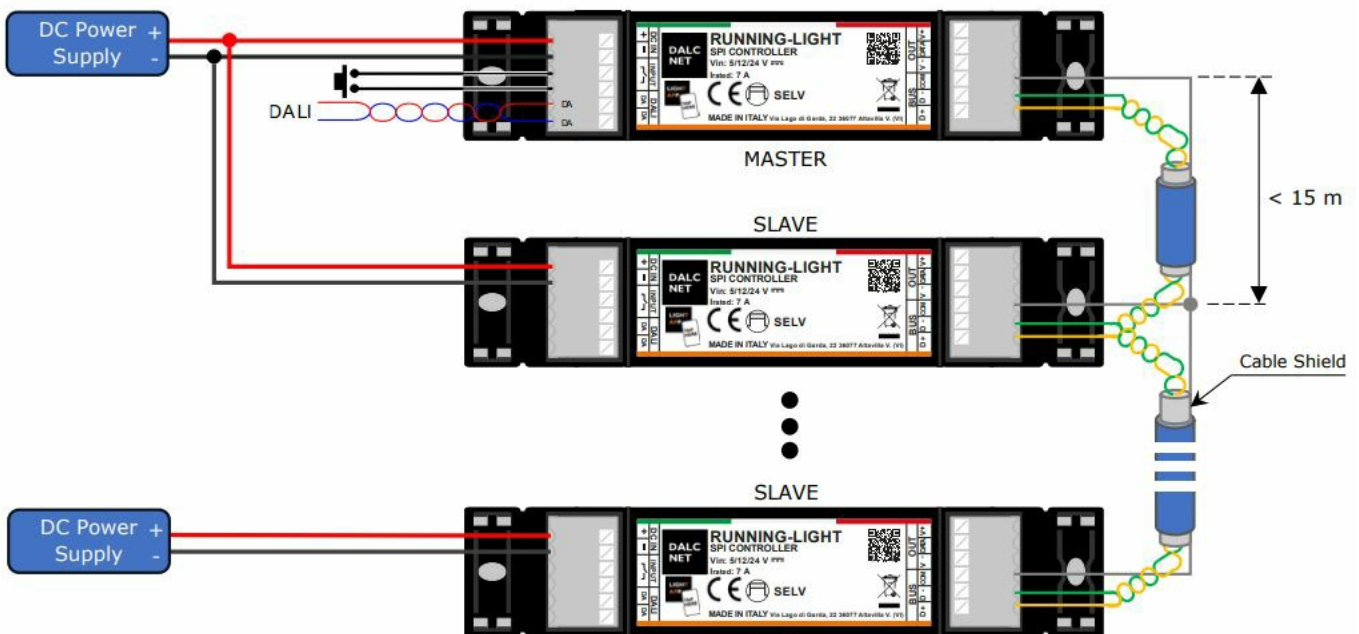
DC Power Supply + -

DALI

DA
DA

DALC NET
RUNNING-LIGHT
SPI CONTROLLER
Vin: 5/12/24 V
Irated: 7 A
SELV
MADE IN ITALY Via Lago di Garda, 22 36077 Altavilla V. (VI)

DC IN + -
INPUT
DALI DA DA
OUT
BUS

MASTER

SLAVE

DALC NET
RUNNING-LIGHT
SPI CONTROLLER
Vin: 5/12/24 V
Irated: 7 A
SELV
MADE IN ITALY Via Lago di Garda, 22 36077 Altavilla V. (VI)

< 15 m

Cable Shield

SLAVE

DC Power Supply + -

DALC NET
RUNNING-LIGHT
SPI CONTROLLER
Vin: 5/12/24 V
Irated: 7 A
SELV
MADE IN ITALY Via Lago di Garda, 22 36077 Altavilla V. (VI)